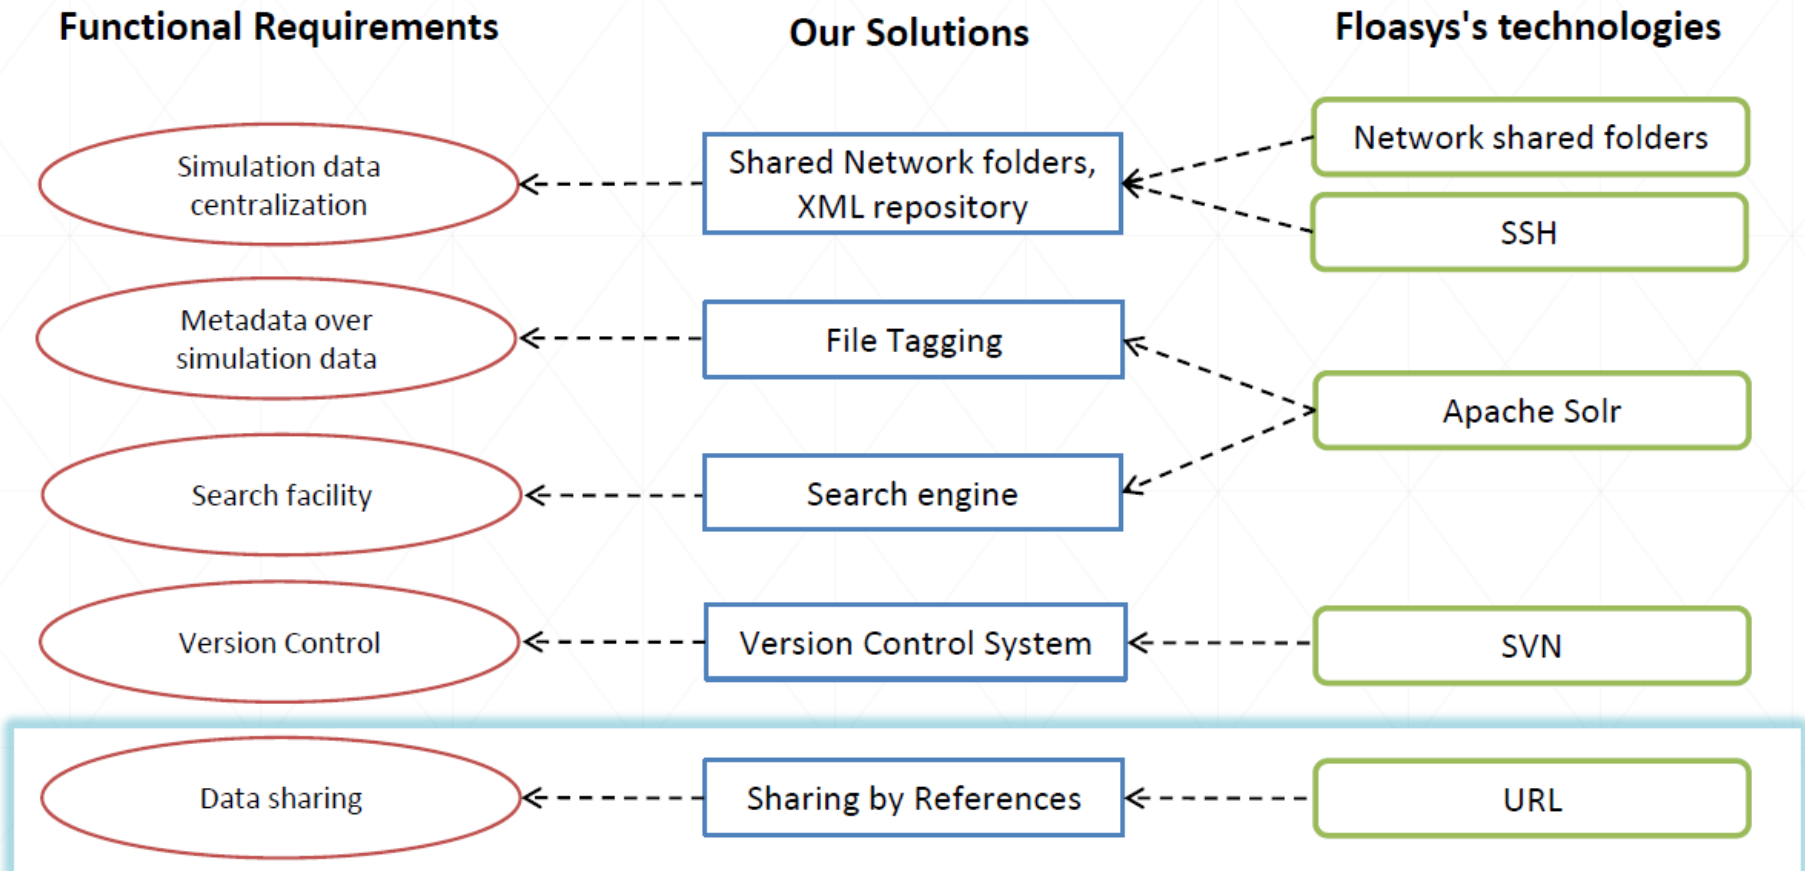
Functional Requirements

Our Solutions

Floasys's technologies

Simulation data centralization

Shared Network folders, XML repository

Network shared folders

SSH

Metadata over simulation data

File Tagging

Apache Solr

Search facility

Search engine

Version Control

Version Control System

SVN

Data sharing

Sharing by References

URL